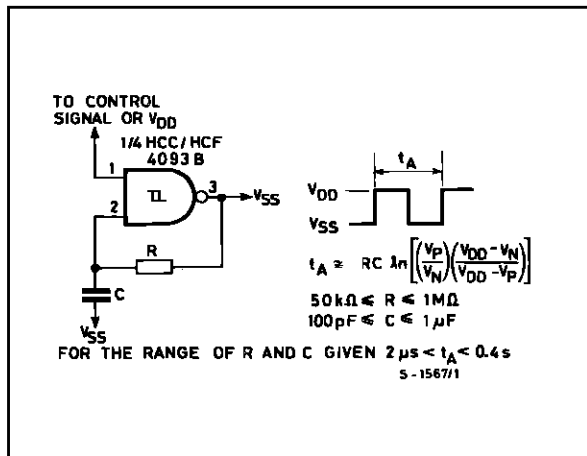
TO CONTROL SIGNAL OR $V_{DD}$

1/4 HCC/HCF 4093 B

1

2

3

$V_{SS}$

R

C

$V_{SS}$

$t_A$

$V_{DD}$

$V_{SS}$

$t_A \approx RC \ln\left[\left(\frac{V_P}{V_N}\right)\left(\frac{V_{DD}-V_N}{V_{DD}-V_P}\right)\right]$

$50 k\Omega \leq R \leq 1 M\Omega$

$100 pF \leq C \leq 1 \mu F$

FOR THE RANGE OF R AND C GIVEN $2 \mu s < t_A < 0.4 s$

S - 1567/1